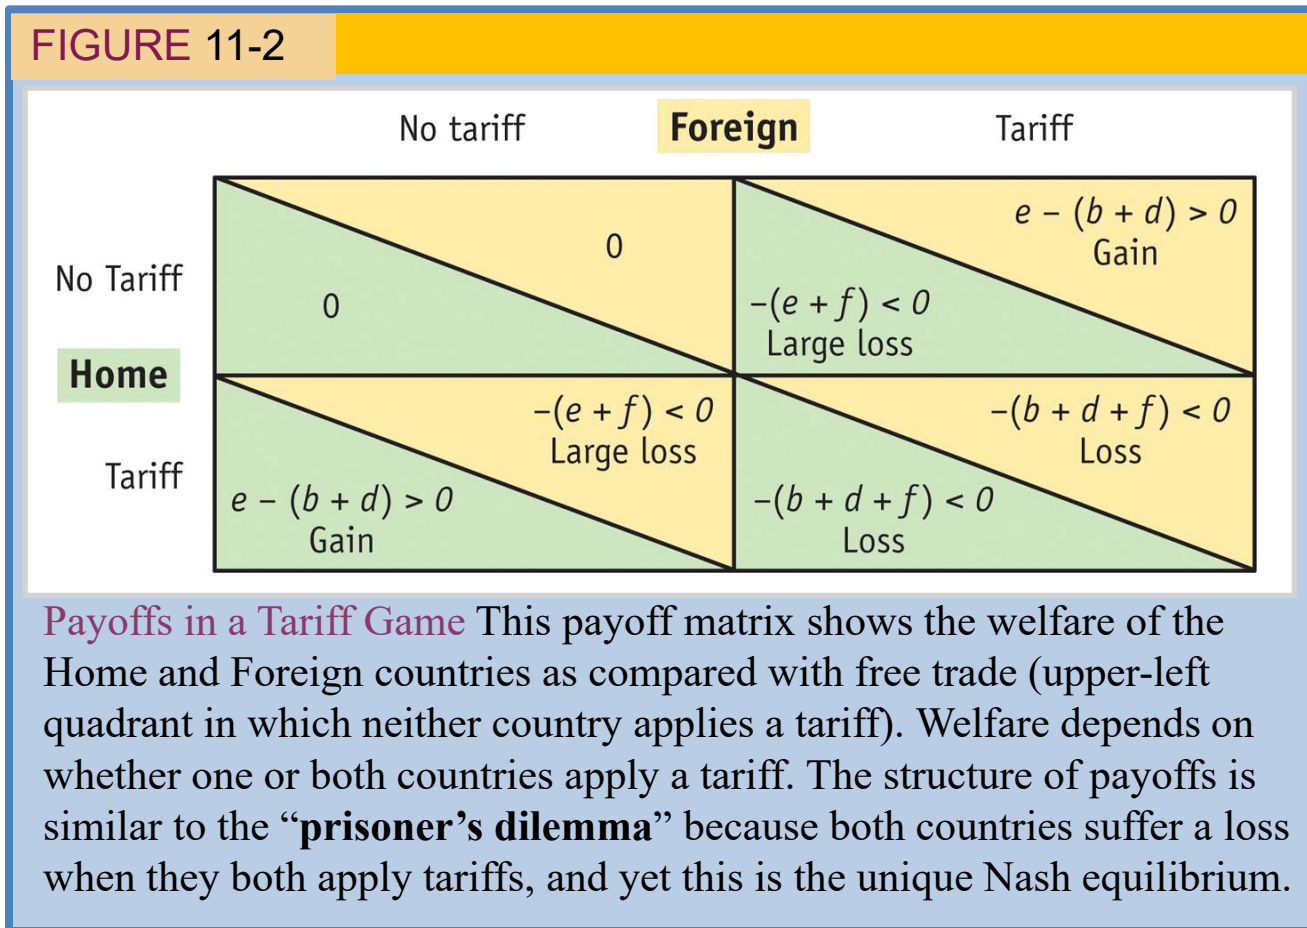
FIGURE 11-2

Foreign

| | No tariff | Tariff |
|---|---|---|
| **Home** No Tariff | 0 / 0 | $e-(b+d)>0$ Gain / $-(e+f)<0$ Large loss |
| Tariff | $-(e+f)<0$ Large loss / $e-(b+d)>0$ Gain | $-(b+d+f)<0$ Loss / $-(b+d+f)<0$ Loss |

Payoffs in a Tariff Game This payoff matrix shows the welfare of the Home and Foreign countries as compared with free trade (upper-left quadrant in which neither country applies a tariff). Welfare depends on whether one or both countries apply a tariff. The structure of payoffs is similar to the "**prisoner's dilemma**" because both countries suffer a loss when they both apply tariffs, and yet this is the unique Nash equilibrium.